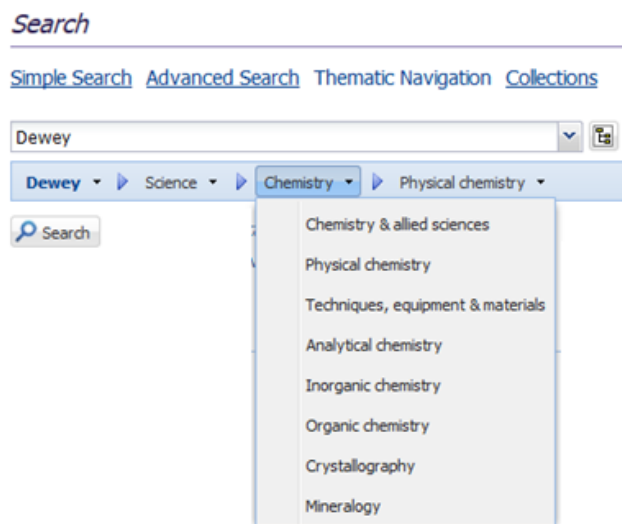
Search

Simple Search Advanced Search Thematic Navigation Collections

Dewey

Dewey ▾ Science ▾ Chemistry ▾ Physical chemistry ▾

Search

Chemistry & allied sciences
Physical chemistry
Techniques, equipment & materials
Analytical chemistry
Inorganic chemistry
Organic chemistry
Crystallography
Mineralogy